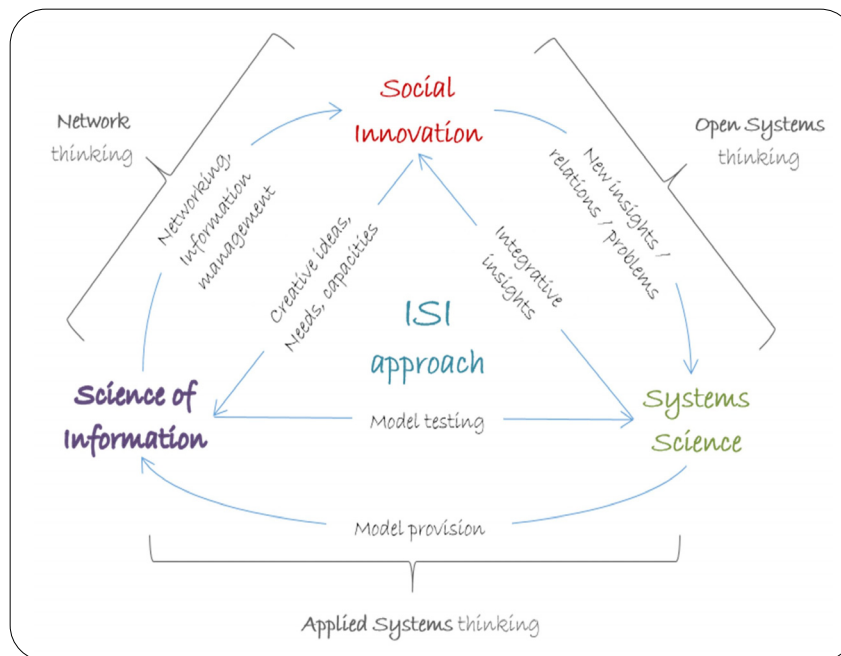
Network thinking

Social Innovation

Open Systems thinking

Networking, Information management

New insights / relations / Problems

Creative ideas, Needs, capacities

Integrative insights

ISI approach

Science of Information

Model testing

Systems Science

Model provision

Applied Systems thinking